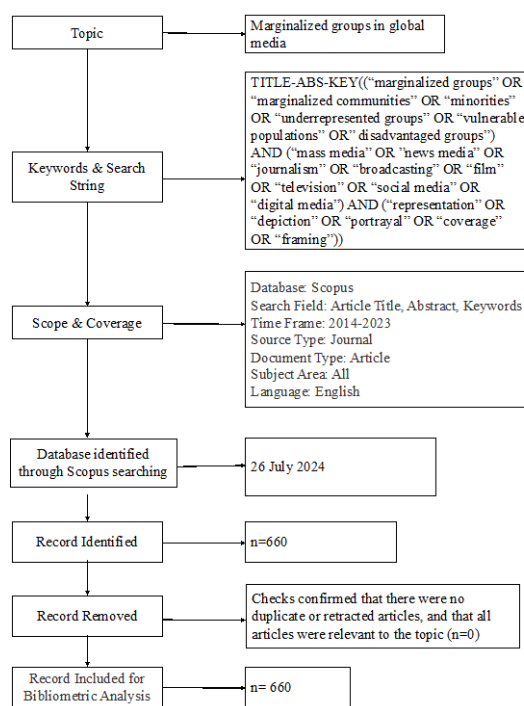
Topic

Marginalized groups in global media

Keywords & Search String

TITLE-ABS-KEY((“marginalized groups” OR “marginalized communities” OR “minorities” OR “underrepresented groups” OR “vulnerable populations” OR” disadvantaged groups”) AND (“mass media” OR ”news media” OR “journalism” OR “broadcasting” OR “film” OR “television” OR “social media” OR “digital media”) AND (“representation” OR “depiction” OR “portrayal” OR “coverage” OR “framing”))

Scope & Coverage

Database: Scopus
Search Field: Article Title, Abstract, Keywords
Time Frame: 2014-2023
Source Type: Journal
Document Type: Article
Subject Area: All
Language: English

Database identified through Scopus searching

26 July 2024

Record Identified

n=660

Record Removed

Checks confirmed that there were no duplicate or retracted articles, and that all articles were relevant to the topic (n=0)

Record Included for Bibliometric Analysis

n= 660